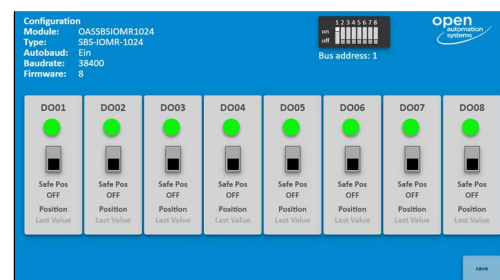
Configuration
Module: OASSBSIOMR1024
Type: SBS-IOMR-1024
Autobaud: Ein
Baudrate: 38400
Firmware: 8

on
off
1 2 3 4 5 6 7 8
Bus address: 1

open automation systems

| DO01 | DO02 | DO03 | DO04 | DO05 | DO06 | DO07 | DO08 |
|---|---|---|---|---|---|---|---|
| Safe Pos | Safe Pos | Safe Pos | Safe Pos | Safe Pos | Safe Pos | Safe Pos | Safe Pos |
| OFF | OFF | OFF | OFF | OFF | OFF | OFF | OFF |
| Position | Position | Position | Position | Position | Position | Position | Position |
| Last Value | Last Value | Last Value | Last Value | Last Value | Last Value | Last Value | Last Value |

save